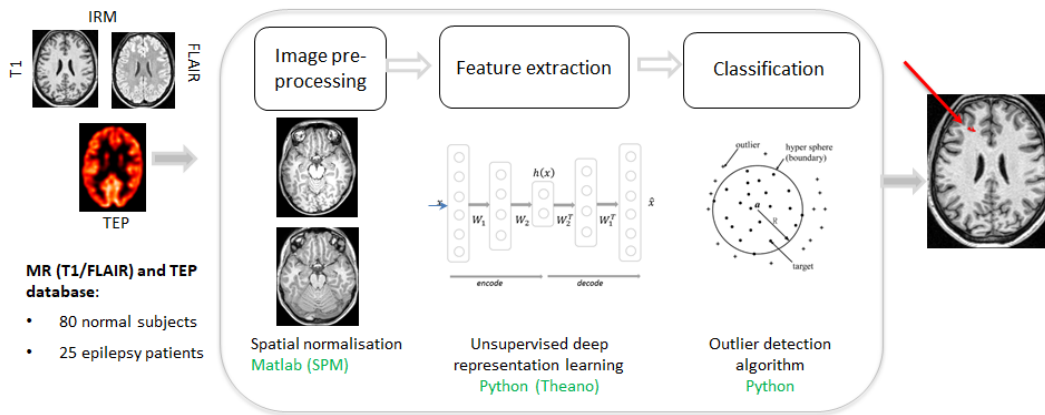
IRM

T1

FLAIR

TEP

MR (T1/FLAIR) and TEP database:

• 80 normal subjects

• 25 epilepsy patients

Image preprocessing

Feature extraction

Classification

$x$ $W_1$ $W_2$ $h(x)$ $W_2^T$ $W_1^T$ $\hat{x}$

encode

decode

outlier

hyper sphere (boundary)

$a$

R

target

Spatial normalisation
Matlab (SPM)

Unsupervised deep representation learning
Python (Theano)

Outlier detection algorithm
Python